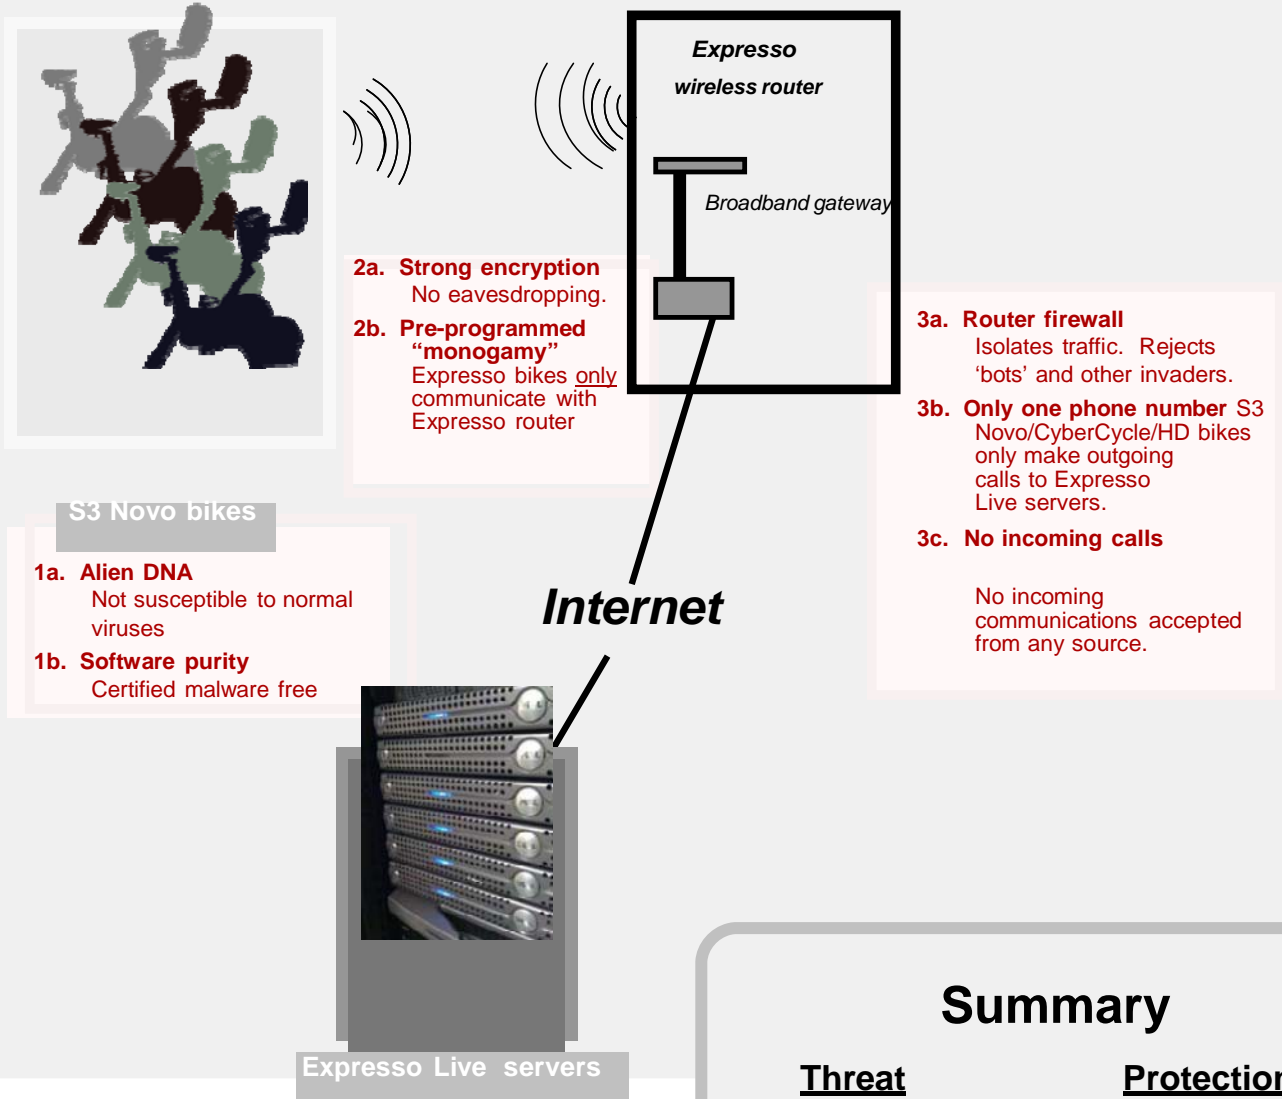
Expresso
wireless router

Broadband gateway

2a. Strong encryption
No eavesdropping.

2b. Pre-programmed "monogamy"
Expresso bikes only communicate with Expresso router

3a. Router firewall
Isolates traffic. Rejects 'bots' and other invaders.

3b. Only one phone number S3 Novo/CyberCycle/HD bikes only make outgoing calls to Expresso Live servers.

3c. No incoming calls

No incoming communications accepted from any source.

S3 Novo bikes

1a. Alien DNA
Not susceptible to normal viruses

1b. Software purity
Certified malware free

Internet

Expresso Live servers

Summary

Threat

Protection